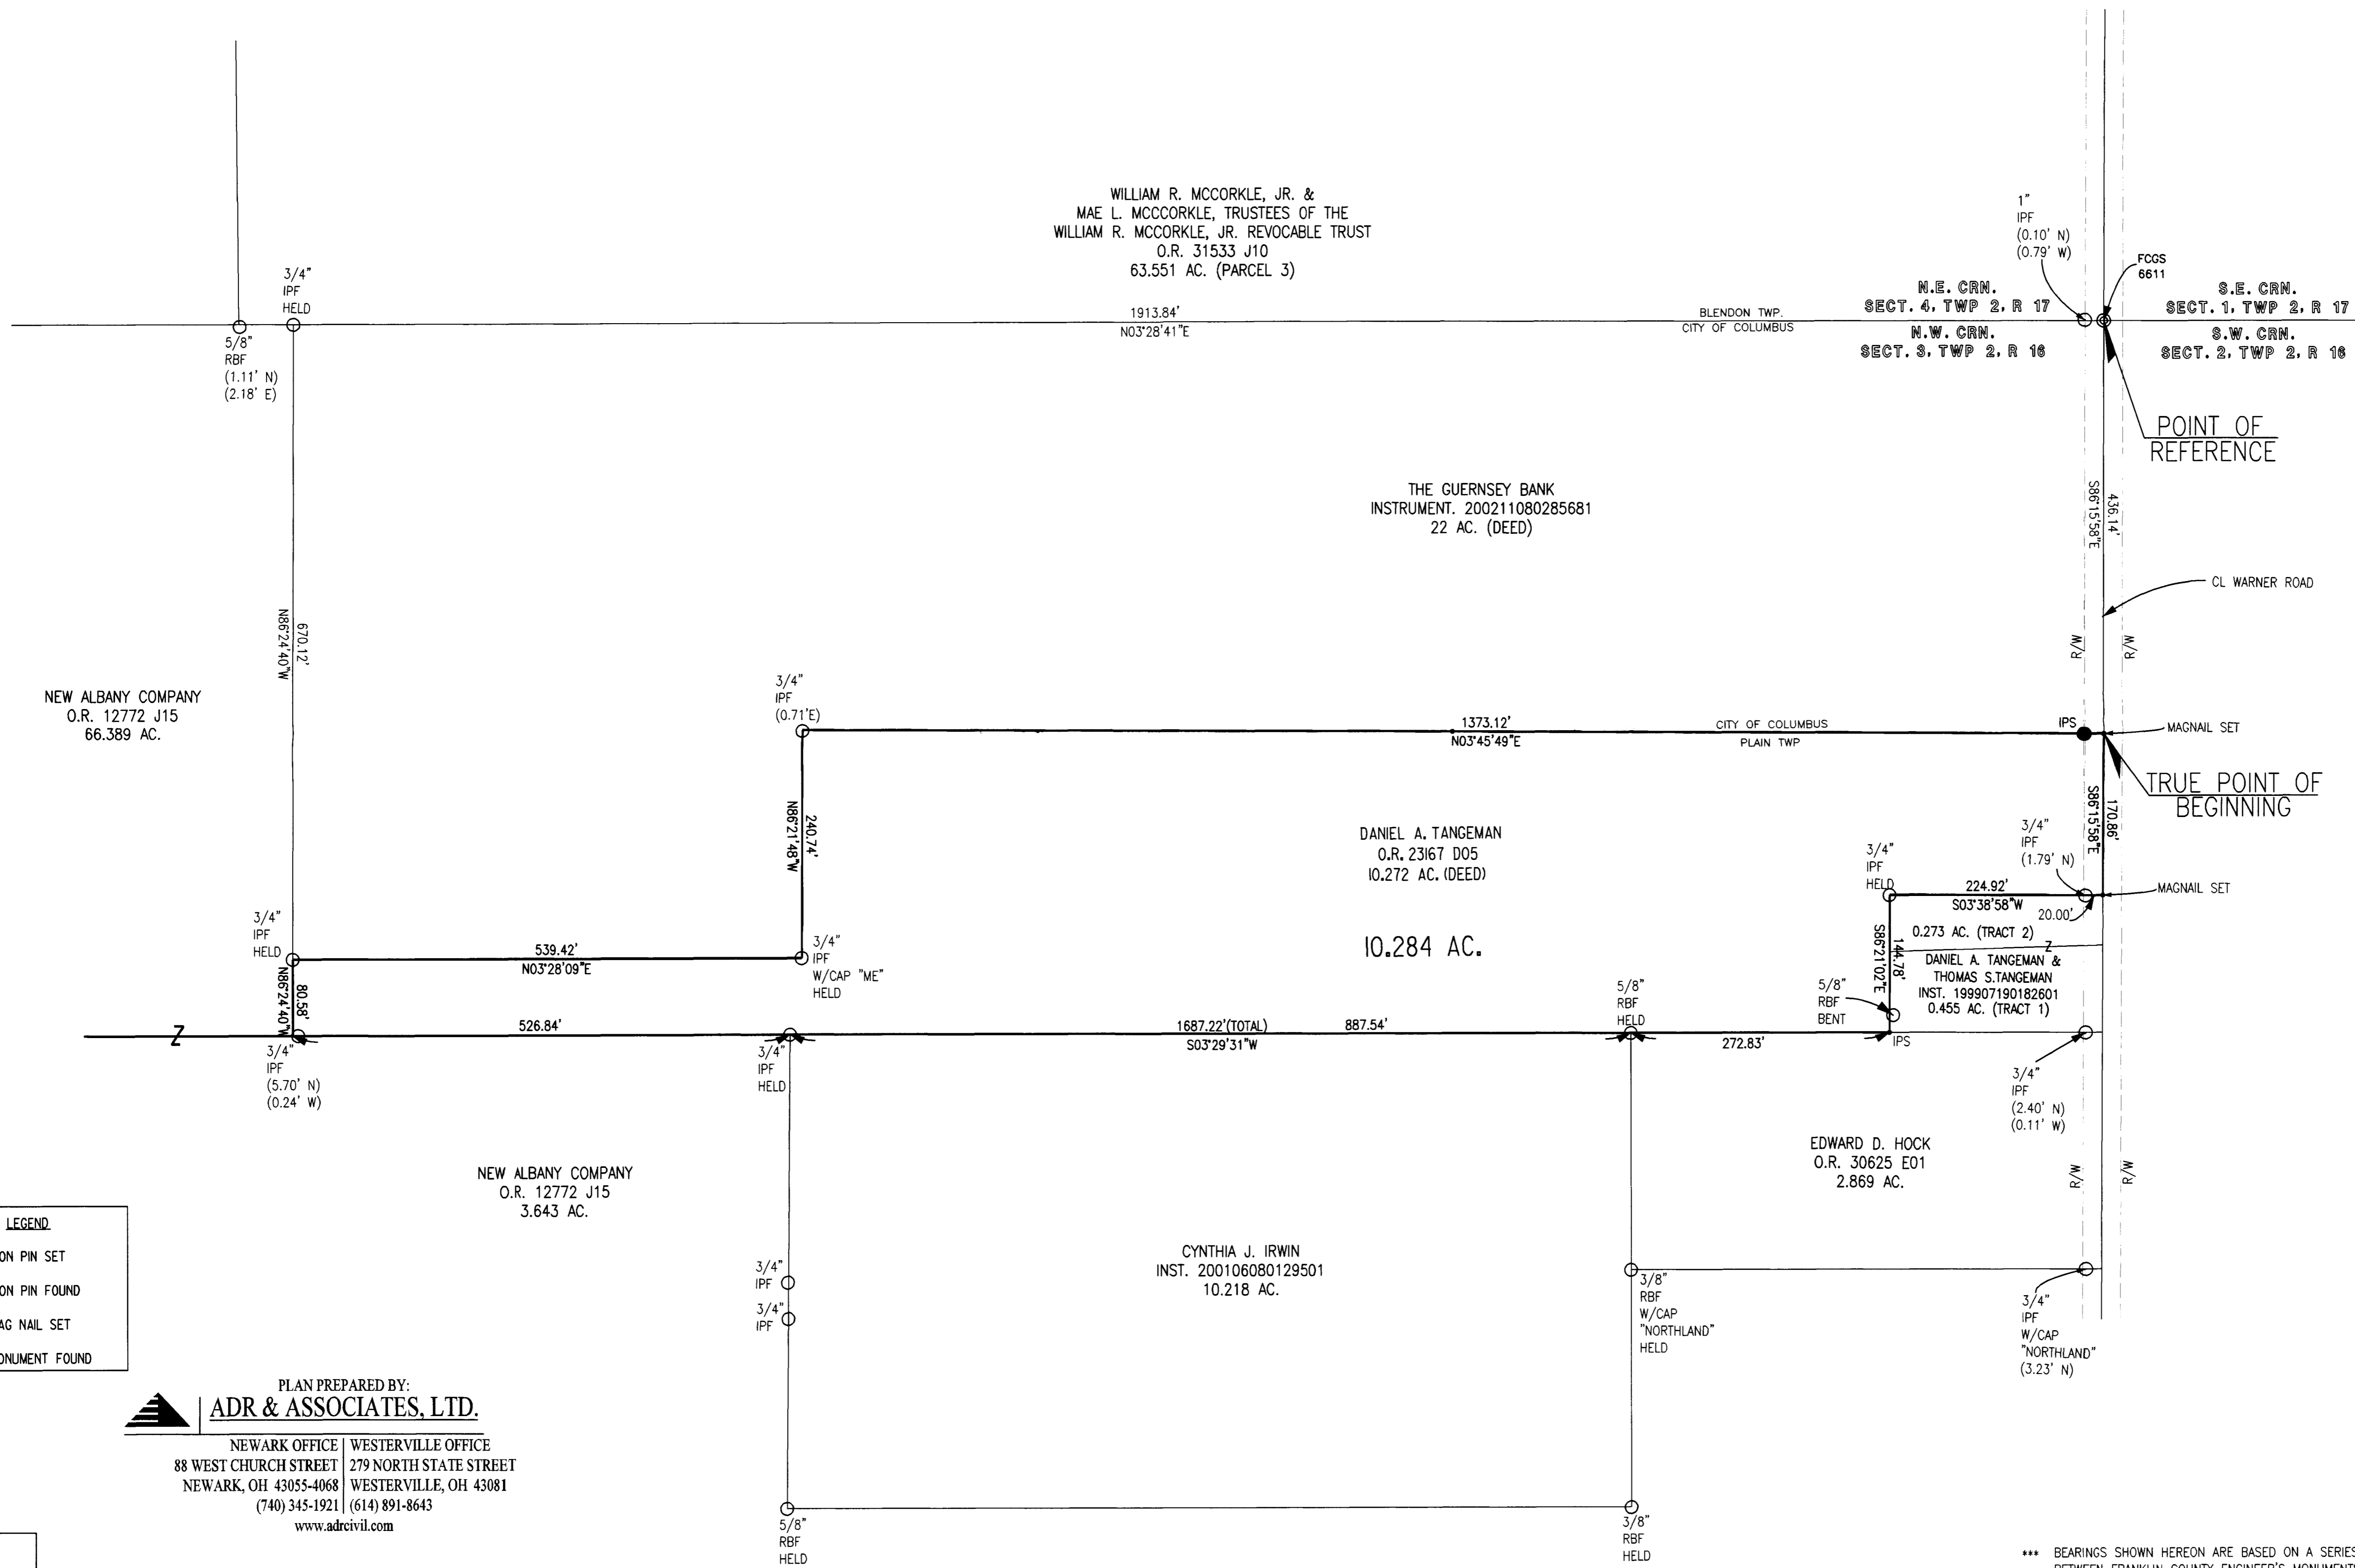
WILLIAM R. MCCORKLE, JR. &
MAE L. MCCCORKLE, TRUSTEES OF THE
WILLIAM R. MCCORKLE, JR. REVOCABLE TRUST
O.R. 31533 J10
63.551 AC. (PARCEL 3)

3/4"
IPF
HELD

5/8"
RBF
(1.11' N)
(2.18' E)

1913.84'
N03°28'41"E

BLENDON TWP.
CITY OF COLUMBUS

1"
IPF
(0.10' N)
(0.79' W)

FCGS
6611

N.E. CRN.
SECT. 4, TWP 2, R 17

N.W. CRN.
SECT. 3, TWP 2, R 16

S.E. CRN.
SECT. 1, TWP 2, R 17

S.W. CRN.
SECT. 2, TWP 2, R 16

POINT OF
REFERENCE

THE GUERNSEY BANK
INSTRUMENT. 200211080285681
22 AC. (DEED)

S86°15'58"E
436.14'

CL WARNER ROAD

R/W
R/W

670.12'
N86°24'40"W

NEW ALBANY COMPANY
O.R. 12772 J15
66.389 AC.

3/4"
IPF
(0.71'E)

1373.12'
N03°45'49"E

CITY OF COLUMBUS
PLAIN TWP

IPS

MAGNAIL SET

TRUE POINT OF
BEGINNING

240.74'
N86°21'48"W

S86°15'58"E
170.86'

DANIEL A. TANGEMAN
O.R. 23167 D05
10.272 AC. (DEED)

3/4"
IPF
HELD

3/4"
IPF
(1.79' N)

224.92'
S03°38'58"W

MAGNAIL SET

20.00'

0.273 AC. (TRACT 2)

3/4"
IPF
HELD

539.42'
N03°28'09"E

3/4"
IPF
W/CAP "ME"
HELD

10.284 AC.

S86°21'02"E
144.78'

DANIEL A. TANGEMAN &
THOMAS S.TANGEMAN
INST. 199907190182601
0.455 AC. (TRACT 1)

N86°24'40"W
80.58'

526.84'

1687.22'(TOTAL)
S03°29'31"W

887.54'

5/8"
RBF
HELD

5/8"
RBF
BENT

272.83'

IPS

3/4"
IPF
(5.70' N)
(0.24' W)

3/4"
IPF
HELD

3/4"
IPF
(2.40' N)
(0.11' W)

EDWARD D. HOCK
O.R. 30625 E01
2.869 AC.

R/W
R/W

NEW ALBANY COMPANY
O.R. 12772 J15
3.643 AC.

LEGEND
ON PIN SET
ON PIN FOUND
AG NAIL SET
ONUMENT FOUND

CYNTHIA J. IRWIN
INST. 200106080129501
10.218 AC.

3/4"
IPF

3/4"
IPF

3/8"
RBF
W/CAP
"NORTHLAND"
HELD

3/4"
IPF
W/CAP
"NORTHLAND"
(3.23' N)

PLAN PREPARED BY:
ADR & ASSOCIATES, LTD.

NEWARK OFFICE
88 WEST CHURCH STREET
NEWARK, OH 43055-4068
(740) 345-1921

WESTERVILLE OFFICE
279 NORTH STATE STREET
WESTERVILLE, OH 43081
(614) 891-8643

www.adrcivil.com

5/8"
RBF
HELD

3/8"
RBF
HELD

*** BEARINGS SHOWN HEREON ARE BASED ON A SERIES
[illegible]